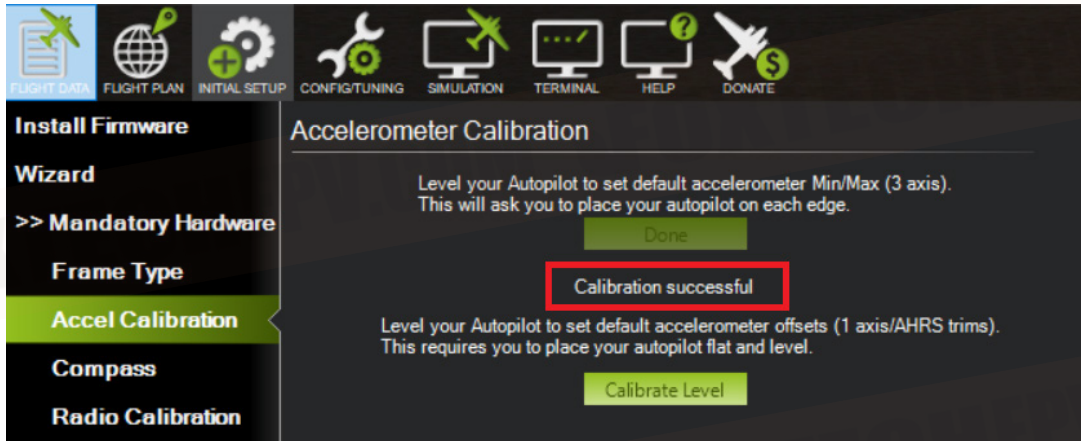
FLIGHT DATA FLIGHT PLAN INITIAL SETUP CONFIG/TUNING SIMULATION TERMINAL HELP DONATE

Install Firmware

Wizard

>> Mandatory Hardware

Frame Type

Accel Calibration

Compass

Radio Calibration

Accelerometer Calibration

Level your Autopilot to set default accelerometer Min/Max (3 axis). This will ask you to place your autopilot on each edge.

Done

Calibration successful

Level your Autopilot to set default accelerometer offsets (1 axis/AHRS trims). This requires you to place your autopilot flat and level.

Calibrate Level